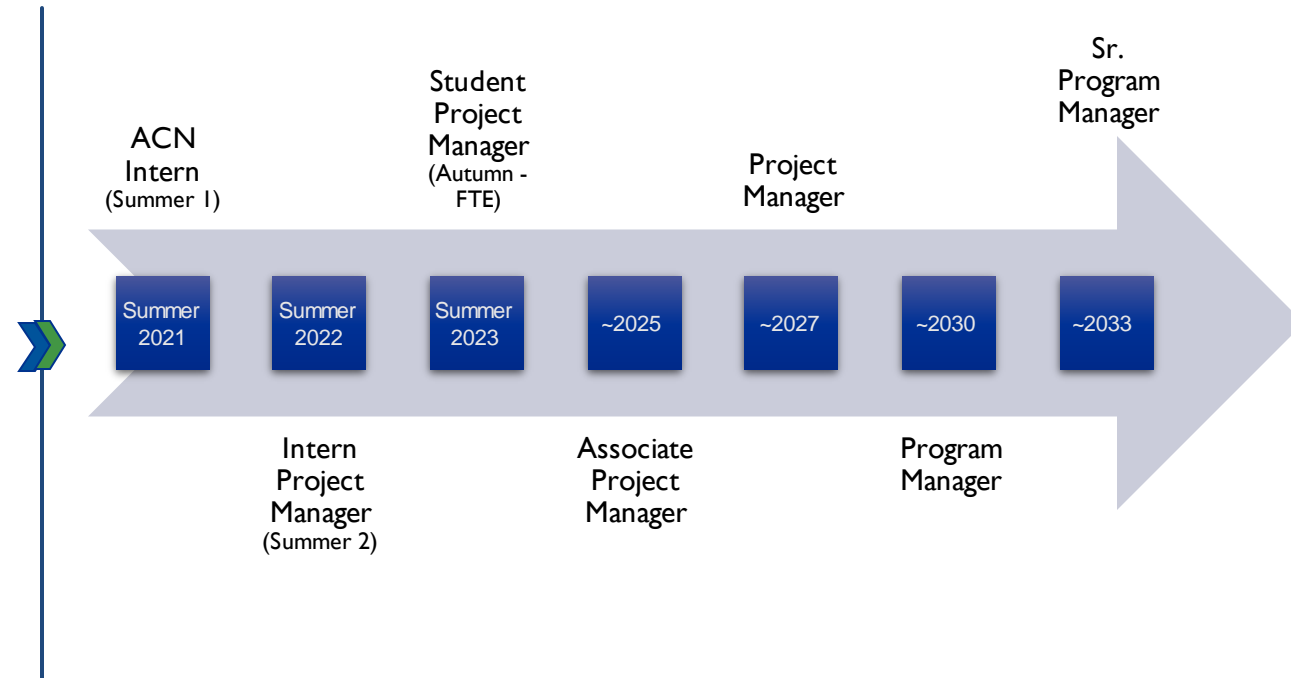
ACN Intern
(Summer 1)

Summer 2021

Intern Project Manager
(Summer 2)

Summer 2022

Student Project Manager
(Autumn - FTE)

Summer 2023

~2025

Associate Project Manager

Project Manager

~2027

~2030

Program Manager

Sr. Program Manager

~2033